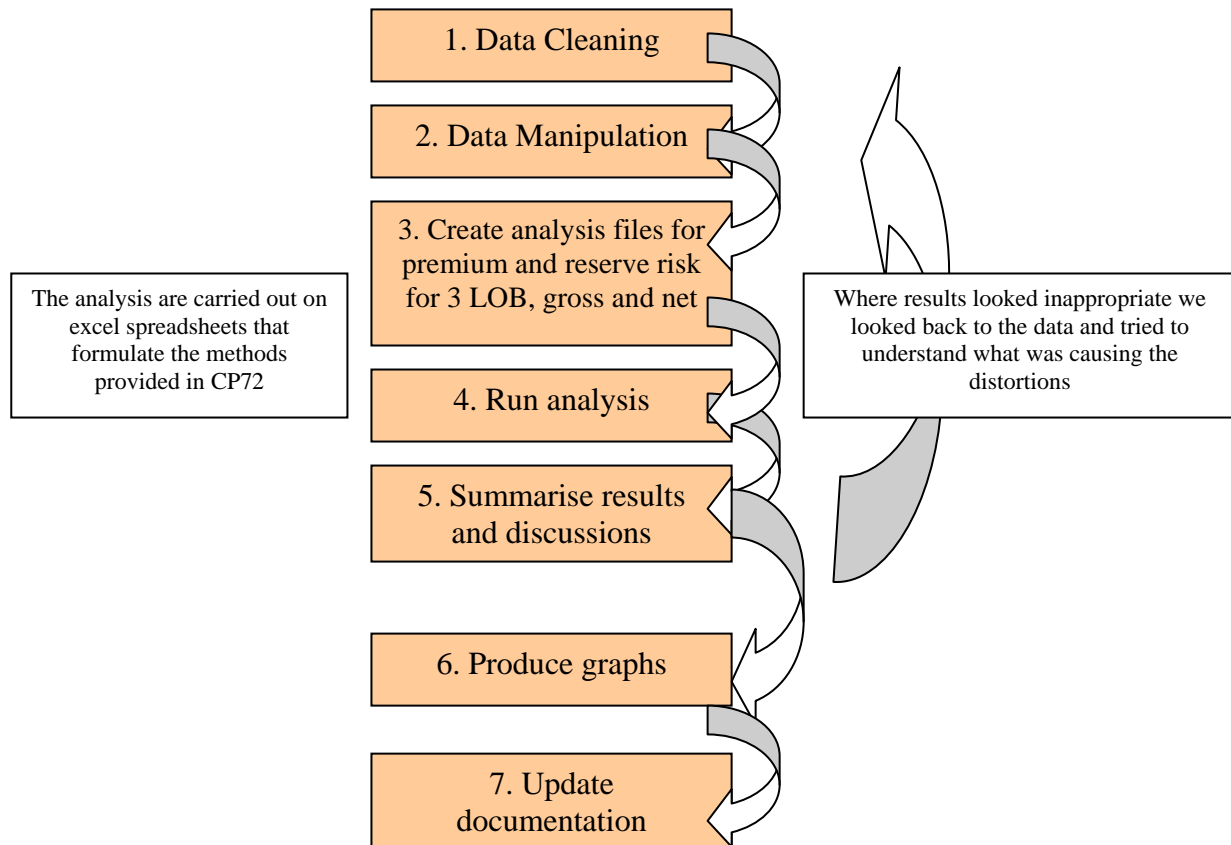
1. Data Cleaning

2. Data Manipulation

3. Create analysis files for premium and reserve risk for 3 LOB, gross and net

The analysis are carried out on excel spreadsheets that formulate the methods provided in CP72

Where results looked inappropriate we looked back to the data and tried to understand what was causing the distortions

4. Run analysis

5. Summarise results and discussions

6. Produce graphs

7. Update documentation